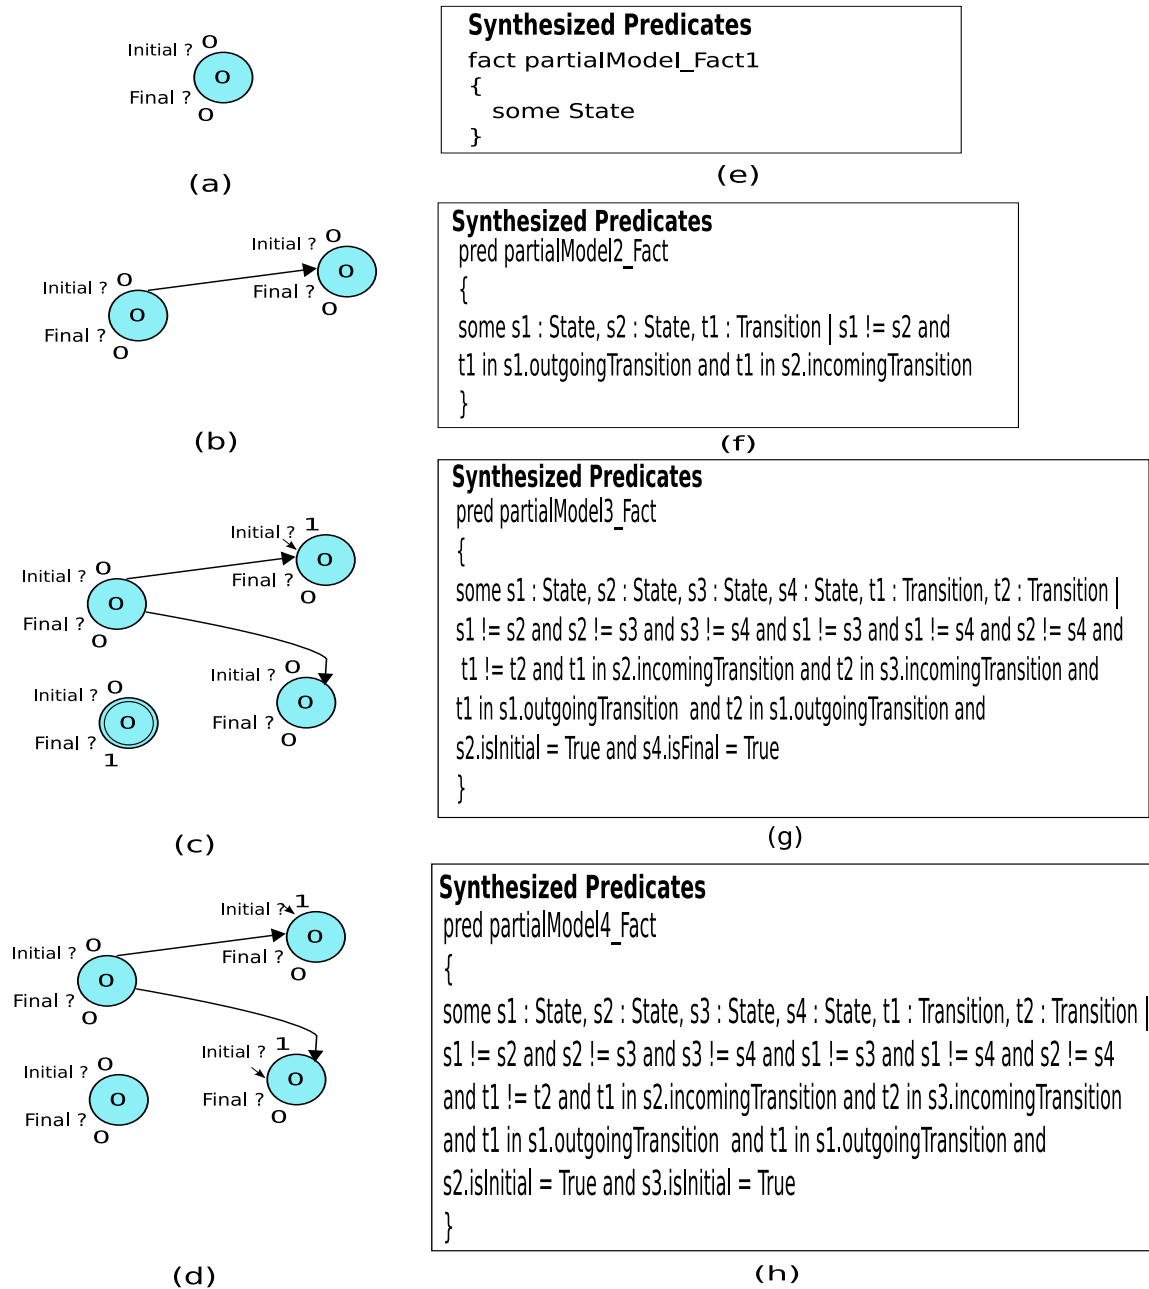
Initial ? O
O
Final ? O

(a)

Synthesized Predicates
fact partialModel_Fact1
{
some State
}

(e)

Initial ? O
O
Final ? O
Initial ? O
O
Final ? O

(b)

Synthesized Predicates
pred partialModel2_Fact
{
some s1 : State, s2 : State, t1 : Transition | s1 != s2 and t1 in s1.outgoingTransition and t1 in s2.incomingTransition
}

(f)

Initial ? 1
O
Final ? O
Initial ? O
O
Final ? O
Initial ? O
O
Final ? O
Initial ? O
O
Final ? 1

(c)

Synthesized Predicates
pred partialModel3_Fact
{
some s1 : State, s2 : State, s3 : State, s4 : State, t1 : Transition, t2 : Transition | s1 != s2 and s2 != s3 and s3 != s4 and s1 != s3 and s1 != s4 and s2 != s4 and t1 != t2 and t1 in s2.incomingTransition and t2 in s3.incomingTransition and t1 in s1.outgoingTransition and t2 in s1.outgoingTransition and s2.isInitial = True and s4.isFinal = True
}

(g)

Initial ? 1
O
Final ? O
Initial ? O
O
Final ? O
Initial ? 1
O
Final ? O
Initial ? O
O
Final ? O

(d)

Synthesized Predicates
pred partialModel4_Fact
{
some s1 : State, s2 : State, s3 : State, s4 : State, t1 : Transition, t2 : Transition | s1 != s2 and s2 != s3 and s3 != s4 and s1 != s3 and s1 != s4 and s2 != s4 and t1 != t2 and t1 in s2.incomingTransition and t2 in s3.incomingTransition and t1 in s1.outgoingTransition and t1 in s1.outgoingTransition and s2.isInitial = True and s3.isInitial = True
}

(h)